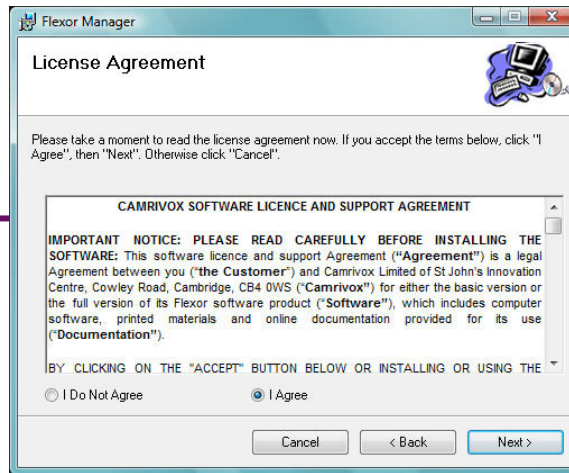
Flexor Manager

License Agreement

Please take a moment to read the license agreement now. If you accept the terms below, click "I Agree", then "Next". Otherwise click "Cancel".

CAMRIVOX SOFTWARE LICENCE AND SUPPORT AGREEMENT

IMPORTANT NOTICE: PLEASE READ CAREFULLY BEFORE INSTALLING THE SOFTWARE: This software licence and support Agreement ("Agreement") is a legal Agreement between you ("the Customer") and Camrivox Limited of St John's Innovation Centre, Cowley Road, Cambridge, CB4 0WS ("Camrivox") for either the basic version or the full version of its Flexor software product ("Software"), which includes computer software, printed materials and online documentation provided for its use ("Documentation").

BY CLICKING ON THE "ACCEPT" BUTTON BELOW OR INSTALLING OR USING THE

I Do Not Agree

I Agree

Cancel

< Back

Next >